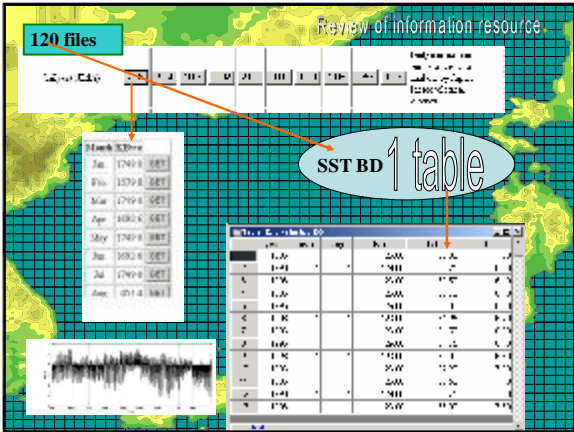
Review of information resource

120 files

SST BD 1 table

| Month | KBytes | |
|---|---|---|
| Jan | 1749.8 | GET |
| Feb | 1579.8 | GET |
| Mar | 1749.8 | GET |
| Apr | 1682.6 | GET |
| May | 1749.8 | GET |
| Jun | 1682.6 | GET |
| Jul | 1749.8 | GET |
| Aug | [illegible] | GET |